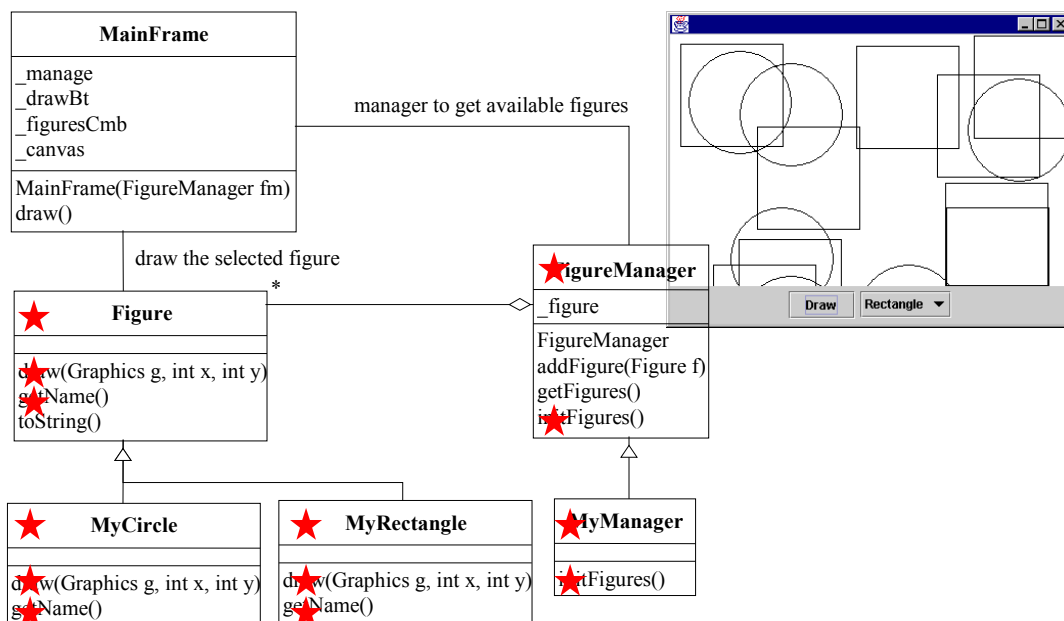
MainFrame

_manage
_drawBt
_figuresCmb
_canvas

MainFrame(FigureManager fm)
draw()

manager to get available figures

draw the selected figure

*

FigureManager

_figure

FigureManager
addFigure(Figure f)
getFigures()
initFigures()

Figure

draw(Graphics g, int x, int y)
getName()
toString()

MyCircle

draw(Graphics g, int x, int y)
getName()

MyRectangle

draw(Graphics g, int x, int y)
getName()

MyManager

initFigures()

Draw
Rectangle